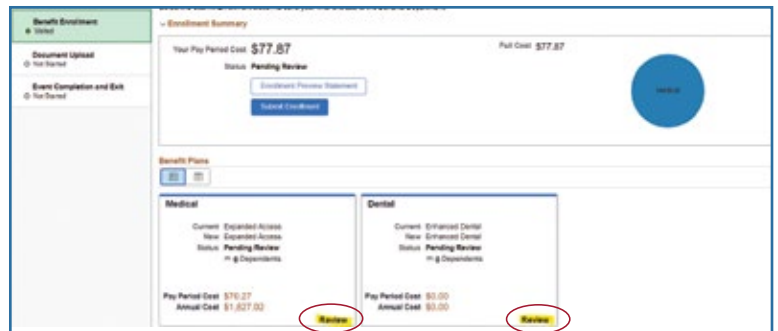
Benefit Enrollment
Visited

Document Upload
Not Started

Event Completion and Exit
Not Started

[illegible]

Enrollment Summary

Your Pay Period Cost $77.87

Full Cost $77.87

Status Pending Review

Enrollment Preview Statement

Submit Enrollment

Medical

Benefit Plans

Medical

Current Expanded Access
New Expanded Access
Status Pending Review
6 Dependents

Pay Period Cost $70.27
Annual Cost $1,627.02

Review

Dental

Current Enhanced Dental
New Enhanced Dental
Status Pending Review
6 Dependents

Pay Period Cost $0.00
Annual Cost $0.00

Review